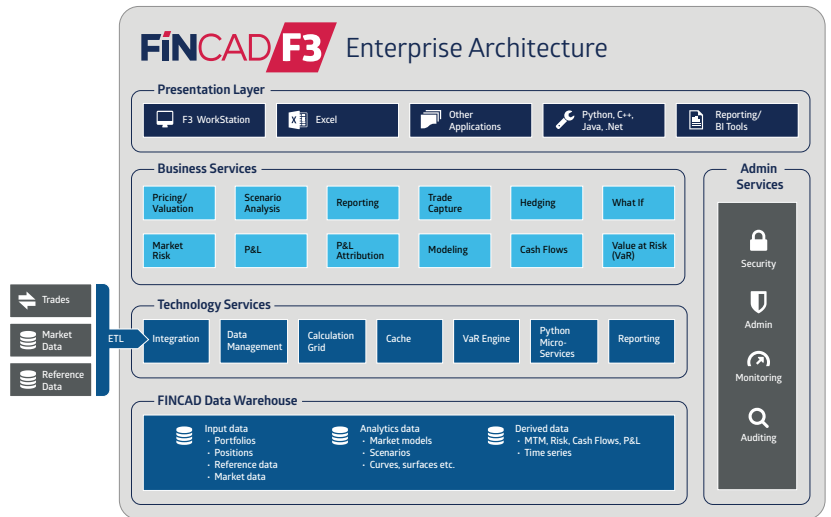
FINCAD F3 Enterprise Architecture

Presentation Layer

F3 WorkStation

Excel

Other Applications

Python, C++, Java, .Net

Reporting/ BI Tools

Business Services

Pricing/ Valuation

Scenario Analysis

Reporting

Trade Capture

Hedging

What If

Market Risk

P&L

P&L Attribution

Modeling

Cash Flows

Value at Risk (VaR)

Admin Services

Security

Admin

Monitoring

Auditing

Trades

Market Data

Reference Data

ETL

Technology Services

Integration

Data Management

Calculation Grid

Cache

VaR Engine

Python Micro-Services

Reporting

FINCAD Data Warehouse

Input data
• Portfolios
• Positions
• Reference data
• Market data

Analytics data
• Market models
• Scenarios
• Curves, surfaces etc.

Derived data
• MTM, Risk, Cash Flows, P&L
• Time series